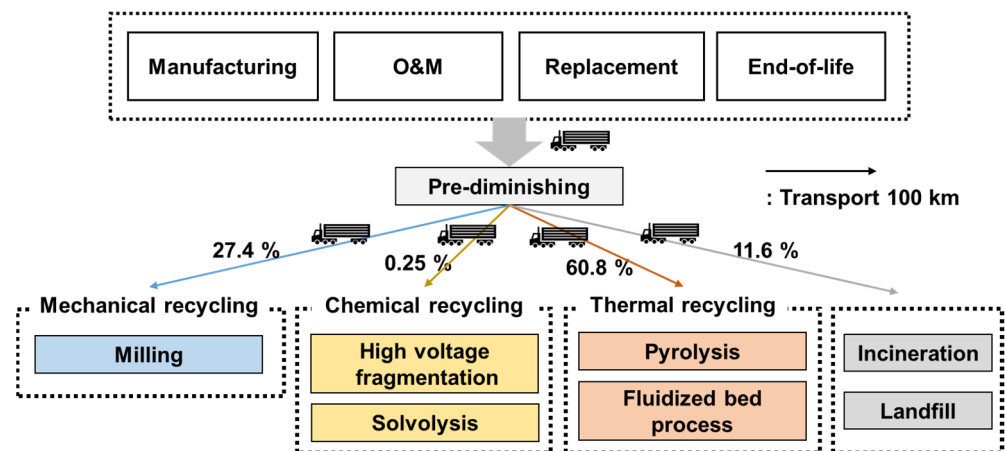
Manufacturing
O&M
Replacement
End-of-life

Pre-diminishing

: Transport 100 km

27.4 %
0.25 %
60.8 %
11.6 %

Mechanical recycling
Milling

Chemical recycling
High voltage fragmentation
Solvolysis

Thermal recycling
Pyrolysis
Fluidized bed process

Incineration
Landfill